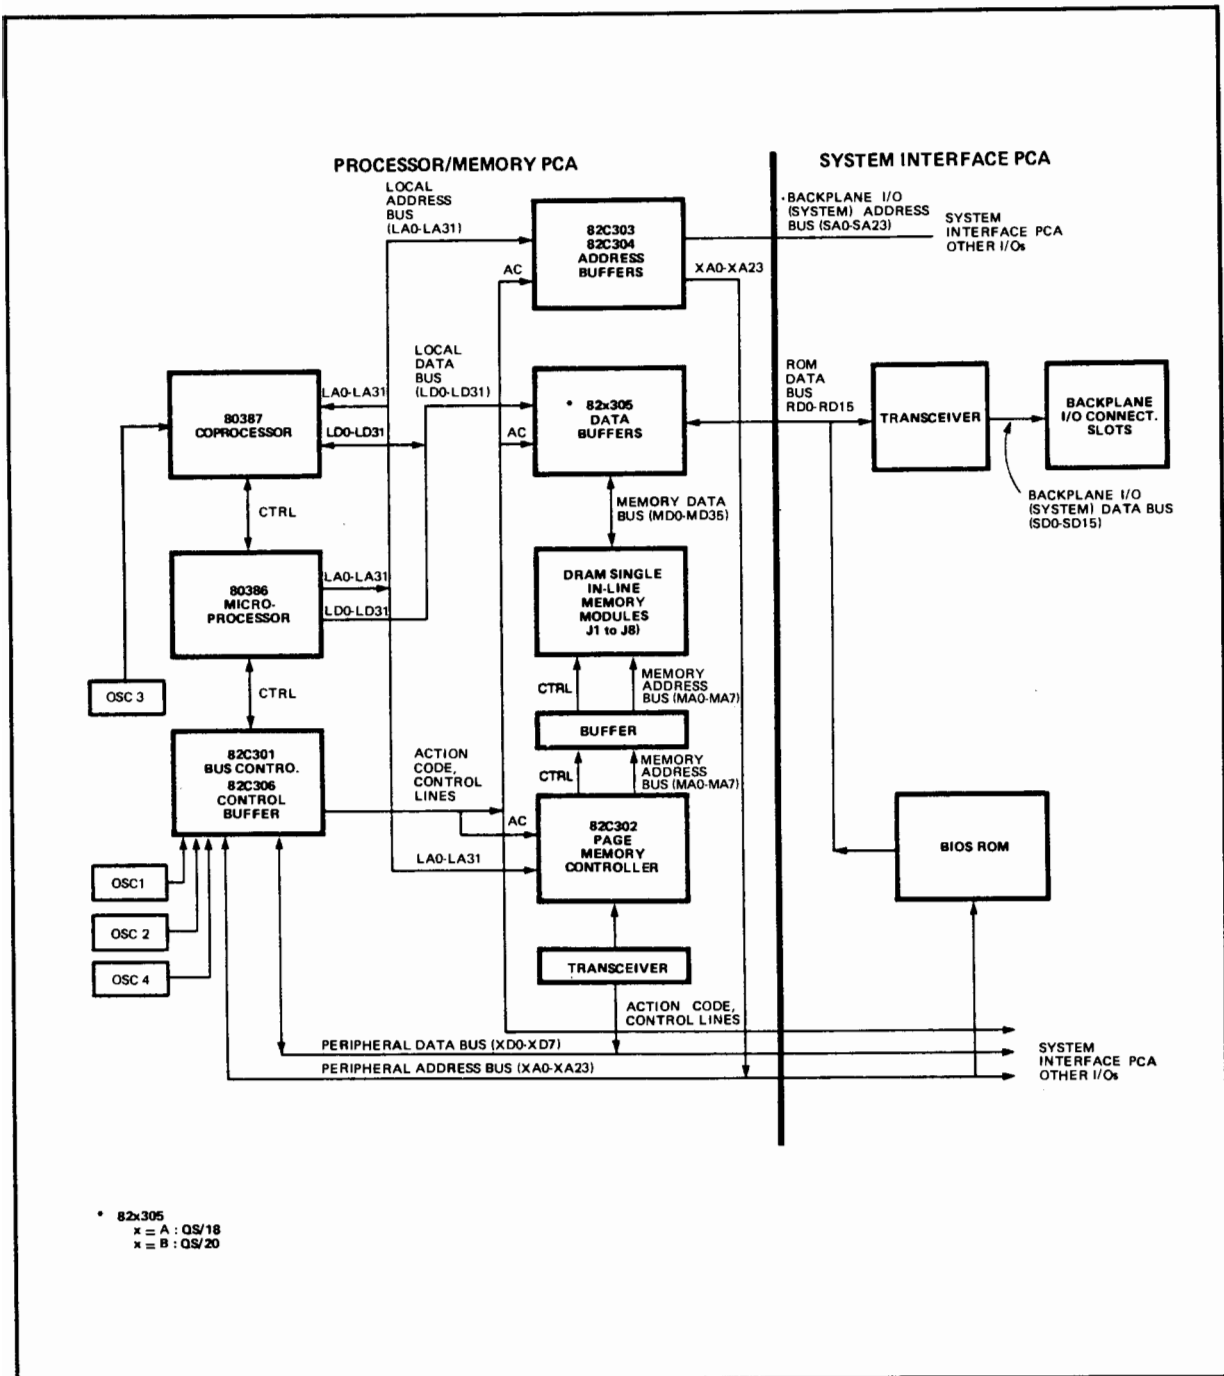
PROCESSOR/MEMORY PCA

SYSTEM INTERFACE PCA

LOCAL ADDRESS BUS (LA0-LA31)

82C303 82C304 ADDRESS BUFFERS

AC

XA0-XA23

·BACKPLANE I/O (SYSTEM) ADDRESS BUS (SA0-SA23)

SYSTEM INTERFACE PCA OTHER I/Os

LOCAL DATA BUS (LD0-LD31)

80387 COPROCESSOR

LA0-LA31

LD0-LD31

• 82x305 DATA BUFFERS

AC

ROM DATA BUS RD0-RD15

TRANSCEIVER

BACKPLANE I/O CONNECT. SLOTS

BACKPLANE I/O (SYSTEM) DATA BUS (SD0-SD15)

CTRL

MEMORY DATA BUS (MD0-MD35)

80386 MICRO-PROCESSOR

LA0-LA31

LD0-LD31

DRAM SINGLE IN-LINE MEMORY MODULES J1 to J8)

OSC 3

CTRL

CTRL

MEMORY ADDRESS BUS (MA0-MA7)

BUFFER

82C301 BUS CONTRO. 82C306 CONTROL BUFFER

ACTION CODE, CONTROL LINES

CTRL

MEMORY ADDRESS BUS (MA0-MA7)

AC

82C302 PAGE MEMORY CONTROLLER

BIOS ROM

OSC1

LA0-LA31

OSC 2

OSC 4

TRANSCEIVER

ACTION CODE, CONTROL LINES

PERIPHERAL DATA BUS (XD0-XD7)

PERIPHERAL ADDRESS BUS (XA0-XA23)

SYSTEM INTERFACE PCA OTHER I/Os

• 82x305
x = A : QS/18
x = B : QS/20